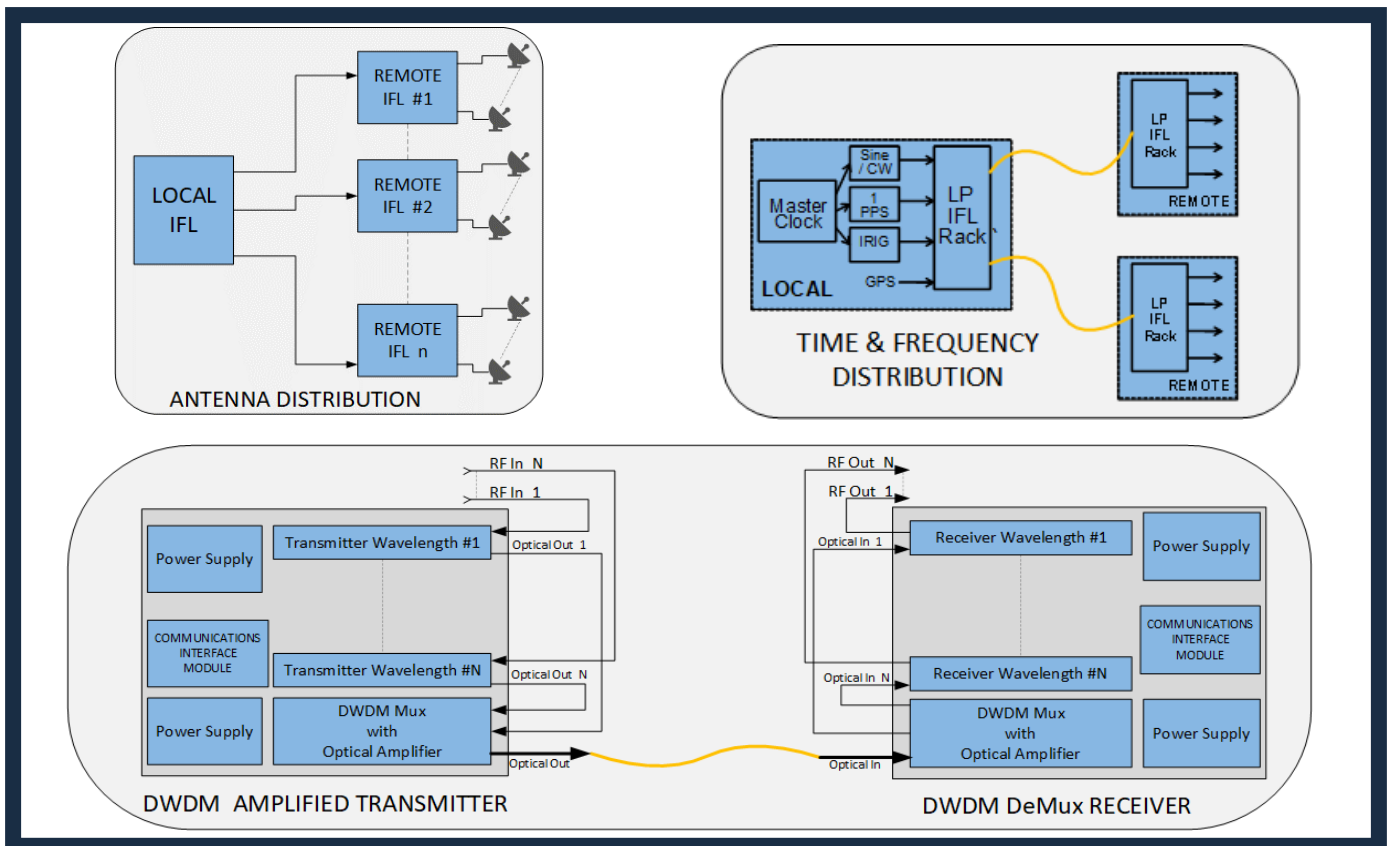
LOCAL IFL

REMOTE IFL #1

REMOTE IFL #2

REMOTE IFL n

ANTENNA DISTRIBUTION

Master Clock

Sine / CW

1 PPS

IRIG

GPS

LP IFL Rack`

LOCAL

LP IFL Rack

REMOTE

LP IFL Rack

REMOTE

TIME & FREQUENCY DISTRIBUTION

RF In N

RF In 1

Power Supply

Transmitter Wavelength #1

Optical Out 1

COMMUNICATIONS INTERFACE MODULE

Transmitter Wavelength #N

Optical Out N

Power Supply

DWDM Mux with Optical Amplifier

Optical Out

DWDM AMPLIFIED TRANSMITTER

RF Out N

RF Out 1

Optical In 1

Receiver Wavelength #1

Power Supply

COMMUNICATIONS INTERFACE MODULE

Optical In N

Receiver Wavelength #N

DWDM Mux with Optical Amplifier

Power Supply

Optical In

DWDM DeMux RECEIVER